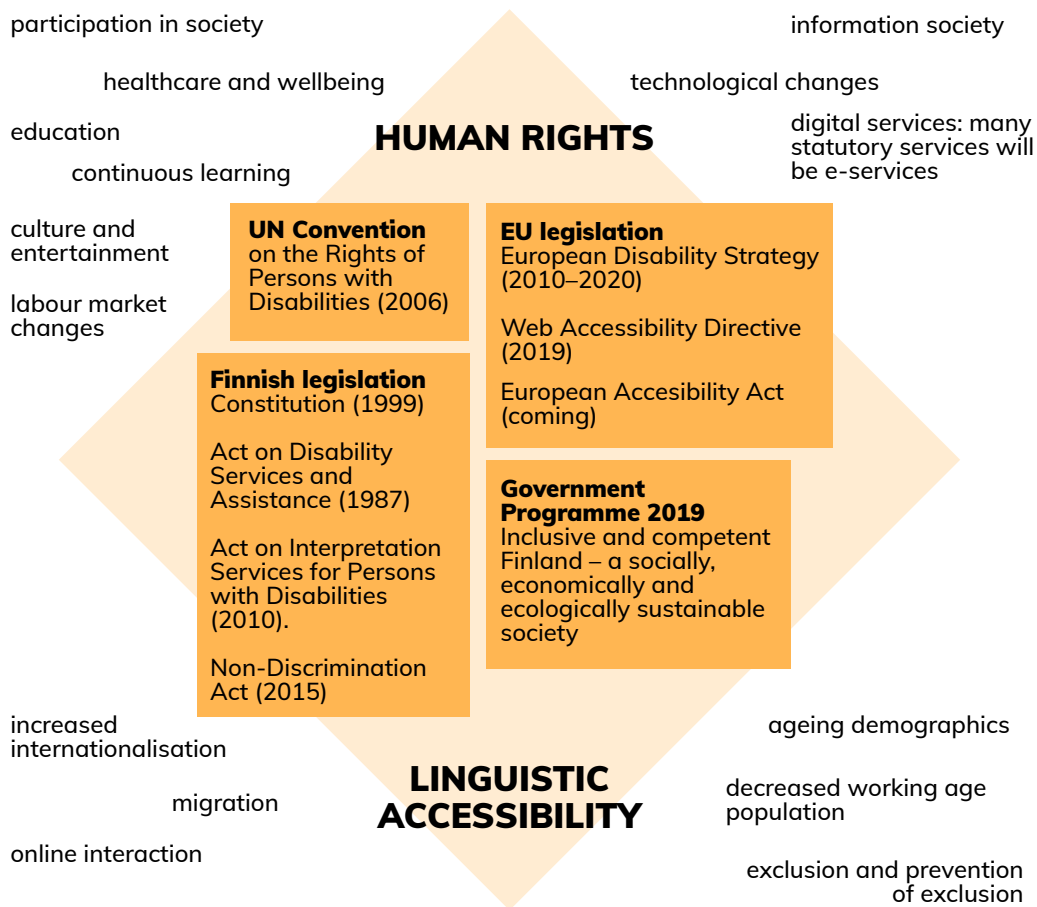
participation in society

healthcare and wellbeing

education

continuous learning

culture and entertainment

labour market changes

information society

technological changes

digital services: many statutory services will be e-services

HUMAN RIGHTS

**UN Convention** on the Rights of Persons with Disabilities (2006)

**EU legislation** European Disability Strategy (2010–2020)

Web Accessibility Directive (2019)

European Accesibility Act (coming)

**Finnish legislation** Constitution (1999)

Act on Disability Services and Assistance (1987)

Act on Interpretation Services for Persons with Disabilities (2010).

Non-Discrimination Act (2015)

**Government Programme 2019** Inclusive and competent Finland – a socially, economically and ecologically sustainable society

increased internationalisation

migration

online interaction

LINGUISTIC ACCESSIBILITY

ageing demographics

decreased working age population

exclusion and prevention of exclusion